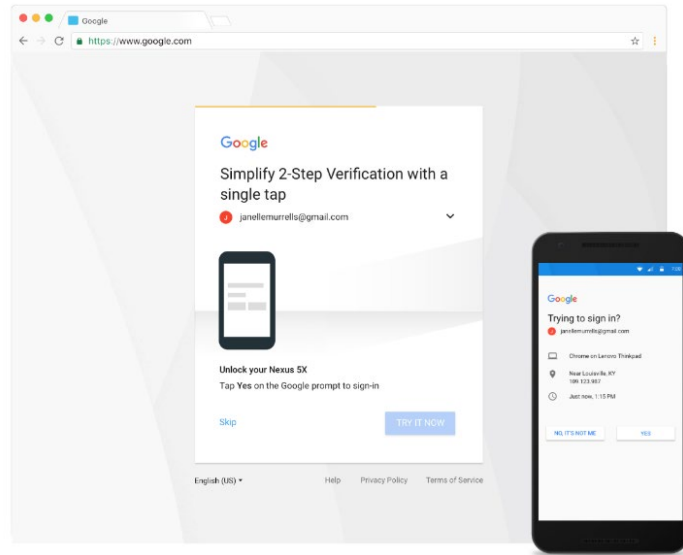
Google

https://www.google.com

Google

Simplify 2-Step Verification with a single tap

J janellemurrells@gmail.com

Unlock your Nexus 5X

Tap **Yes** on the Google prompt to sign-in

Skip

TRY IT NOW

English (US) ▾

Help Privacy Policy Terms of Service

Google

Trying to sign in?

janellemurrells@gmail.com

Chrome on Lenovo Thinkpad

Near Louisville, KY
198.123.907

Just now, 1:15 PM

NO, IT'S NOT ME

YES